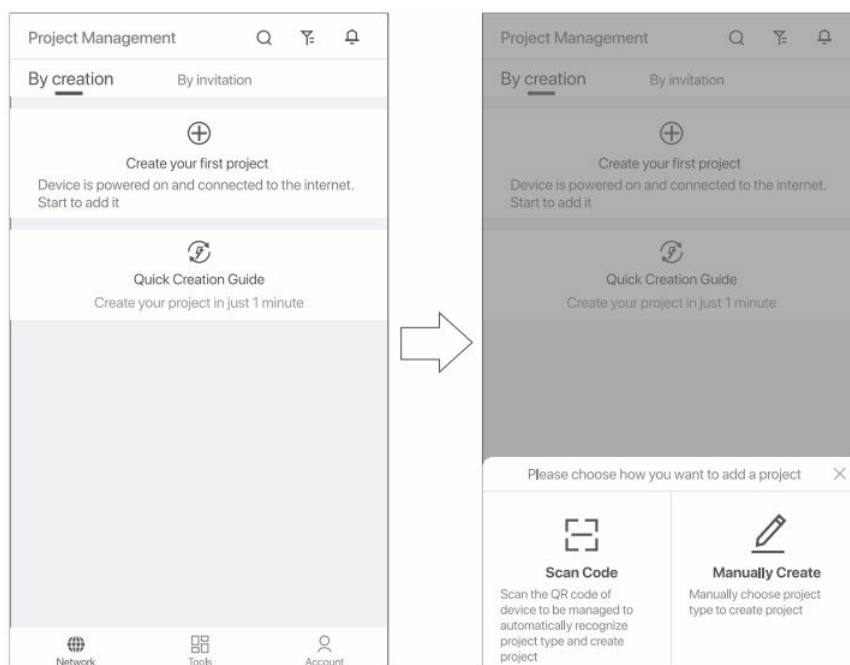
Project Management

By creation By invitation

Create your first project

Device is powered on and connected to the internet. Start to add it

Quick Creation Guide

Create your project in just 1 minute

Network Tools Account

Project Management

By creation By invitation

Create your first project

Device is powered on and connected to the internet. Start to add it

Quick Creation Guide

Create your project in just 1 minute

Please choose how you want to add a project

Scan Code

Scan the QR code of device to be managed to automatically recognize project type and create project

Manually Create

Manually choose project type to create project